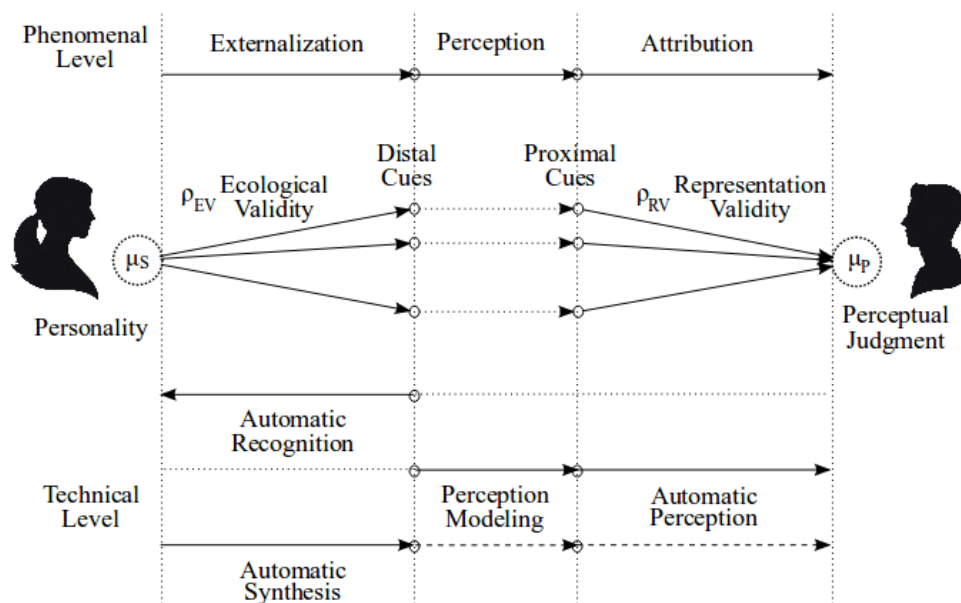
Phenomenal Level

Externalization

Perception

Attribution

Distal Cues

Proximal Cues

$\rho_{EV}$ Ecological Validity

$\rho_{RV}$ Representation Validity

$\mu_S$

$\mu_P$

Personality

Perceptual Judgment

Automatic Recognition

Technical Level

Perception Modeling

Automatic Perception

Automatic Synthesis